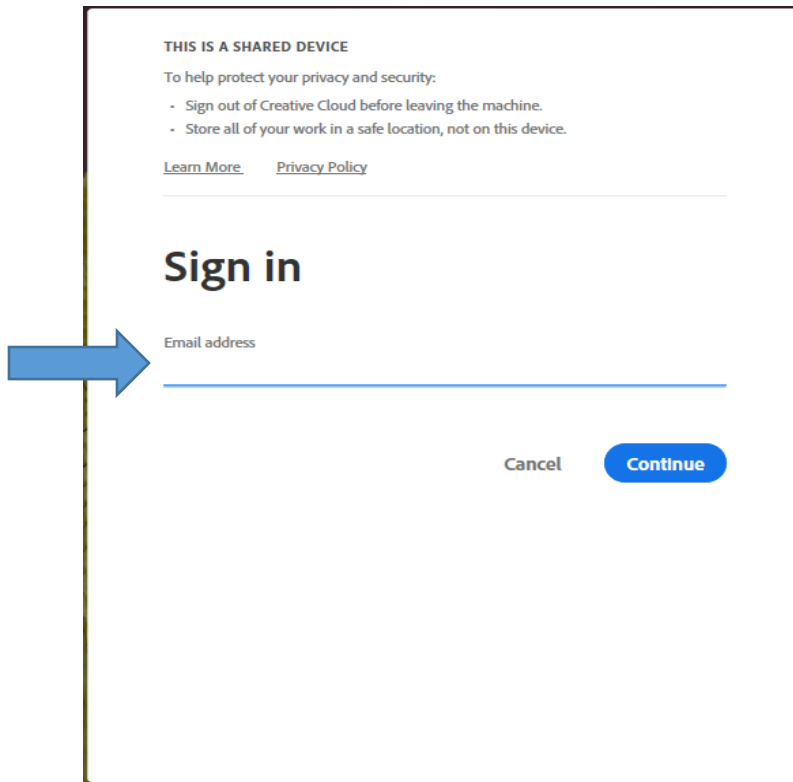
THIS IS A SHARED DEVICE

To help protect your privacy and security:

- Sign out of Creative Cloud before leaving the machine.
- Store all of your work in a safe location, not on this device.

Learn More Privacy Policy

Sign in

Email address

Cancel Continue